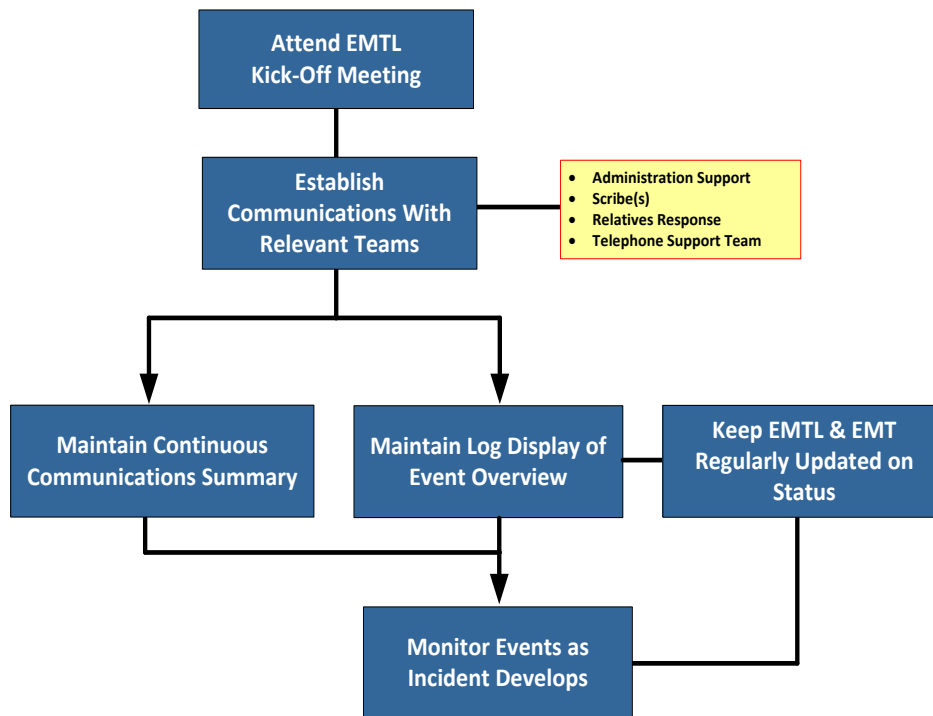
Attend EMTL Kick-Off Meeting

Establish Communications With Relevant Teams

- Administration Support
- Scribe(s)
- Relatives Response
- Telephone Support Team

Maintain Continuous Communications Summary

Maintain Log Display of Event Overview

Keep EMTL & EMT Regularly Updated on Status

Monitor Events as Incident Develops